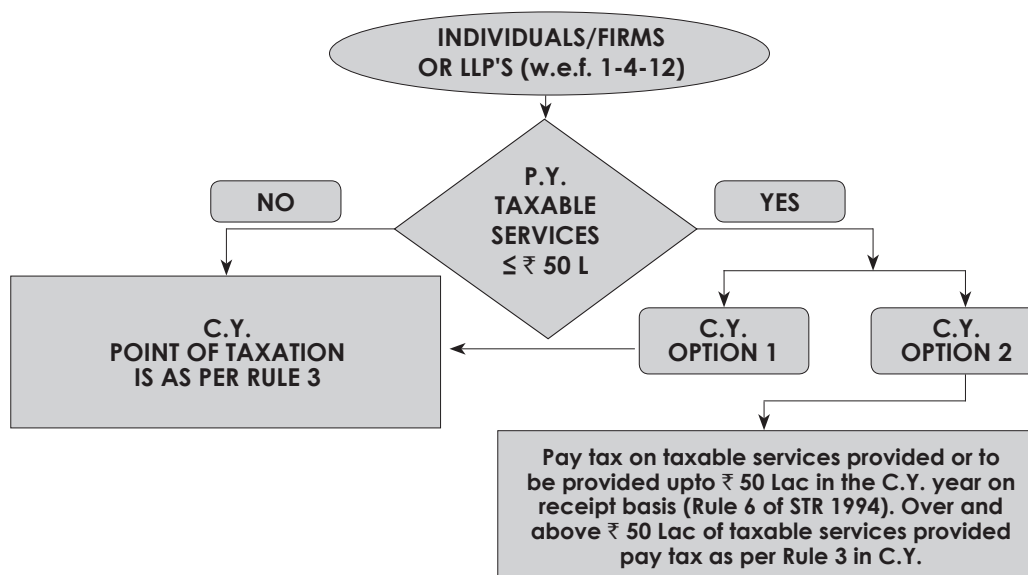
INDIVIDUALS/FIRMS OR LLP'S (w.e.f. 1-4-12)

P.Y. TAXABLE SERVICES ≤ ₹ 50 L

NO

YES

C.Y. POINT OF TAXATION IS AS PER RULE 3

C.Y. OPTION 1

C.Y. OPTION 2

Pay tax on taxable services provided or to be provided upto ₹ 50 Lac in the C.Y. year on receipt basis (Rule 6 of STR 1994). Over and above ₹ 50 Lac of taxable services provided pay tax as per Rule 3 in C.Y.